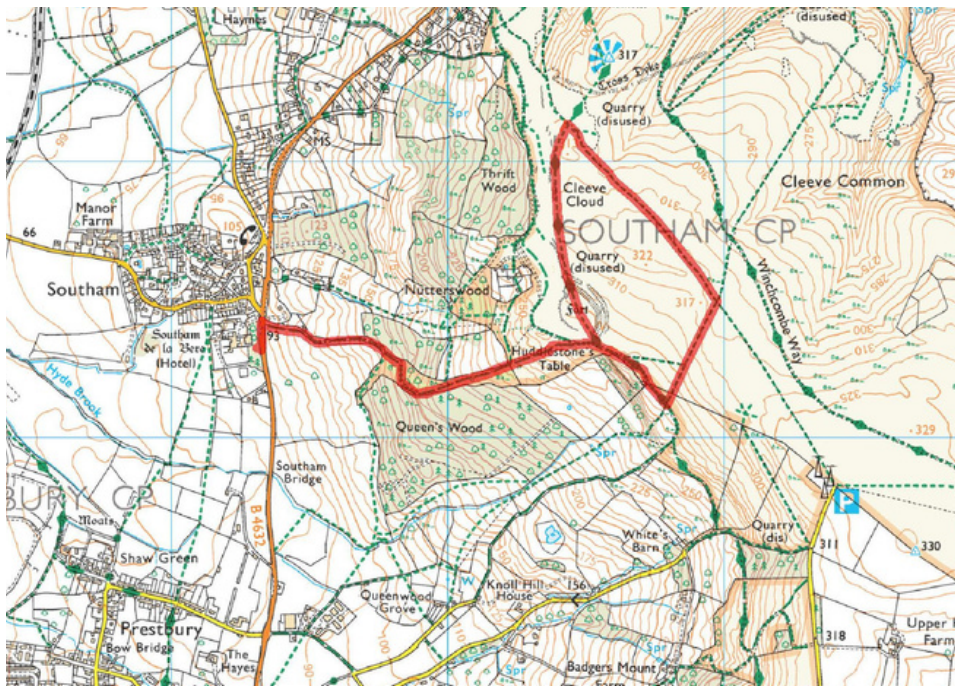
Haymes
(disused)
317
Cross Dyke
Quarry (disused)
Spr
Spr
MS
Thrift Wood
Cleeve Cloud
Cleeve Common
Manor Farm
105
SOUTHAM CP
Quarry (disused)
322
66
Southam
Nutterswood
317
Fort
Winchcombe Way
Southam de la Bere (Hotel)
93
Huddlestone's Table
Hyde Brook
Queen's Wood
329
Spr
Southam Bridge
BURY CP
B 4632
P
Moats
White's Barn
Quarry (dis)
311
330
Shaw Green
Spr
W
Knoll Hill House
156
Queenwood Grove
Prestbury
318
Upper Farm
Bow Bridge
The Hayes
Spr
Badgers Mount
Spr
Farm